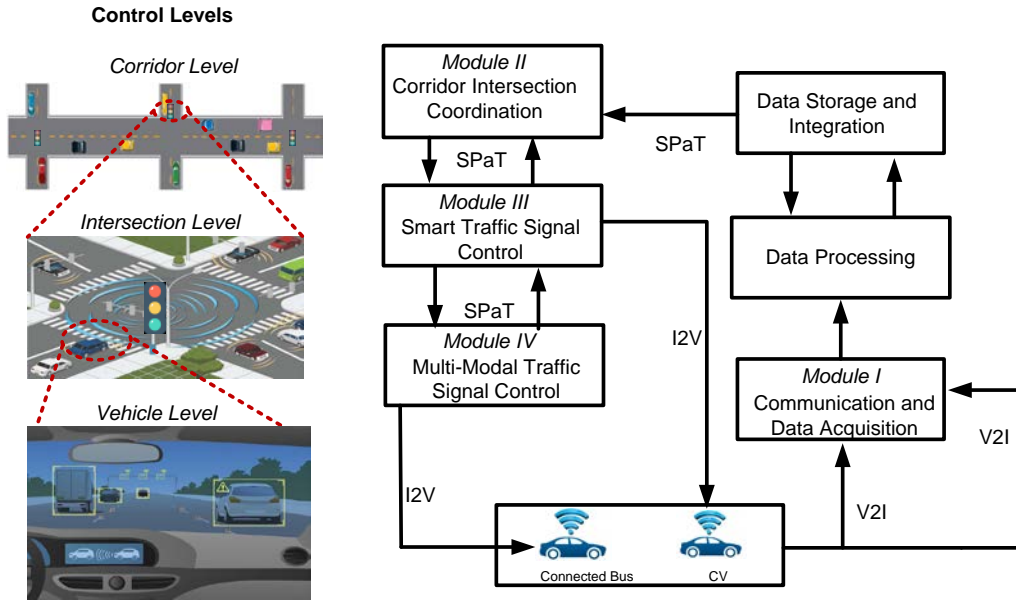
Control Levels

Corridor Level

Intersection Level

Vehicle Level

Module II
Corridor Intersection Coordination

SPaT

Data Storage and Integration

SPaT

Module III
Smart Traffic Signal Control

Data Processing

SPaT

Module IV
Multi-Modal Traffic Signal Control

I2V

Module I
Communication and Data Acquisition

V2I

I2V

V2I

Connected Bus

CV